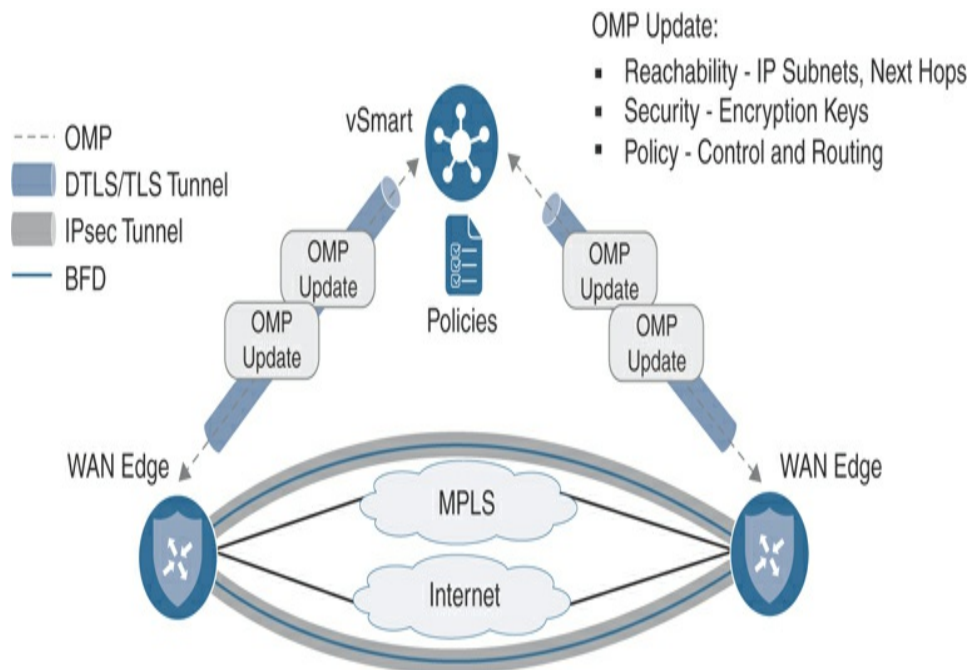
OMP Update:
▪ Reachability - IP Subnets, Next Hops
▪ Security - Encryption Keys
▪ Policy - Control and Routing

OMP
DTLS/TLS Tunnel
IPsec Tunnel
BFD

vSmart

OMP Update
OMP Update

Policies

OMP Update
OMP Update

WAN Edge
WAN Edge

MPLS

Internet